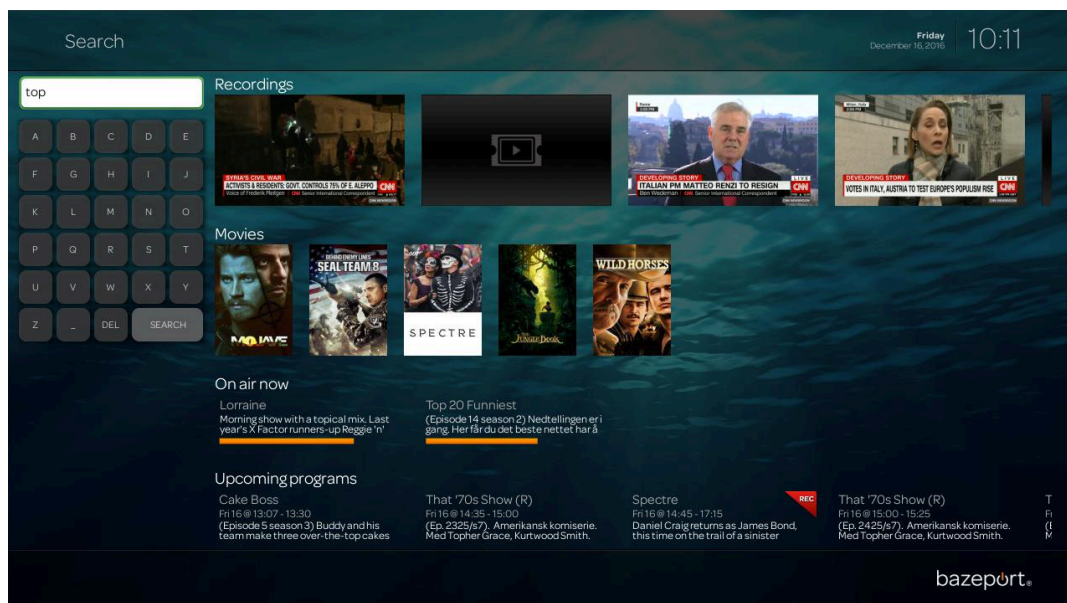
Search

Friday
December 16, 2016

10:11

top

A B C D E
F G H I J
K L M N O
P Q R S T
U V W X Y
Z _ DEL SEARCH

Recordings

SYRIA'S CIVIL WAR
ACTIVISTS & RESIDENTS: GOVT. CONTROLS 75% OF E. ALEPPO
CNN

DEVELOPING STORY
ITALIAN PM MATTEO RENZI TO RESIGN
CNN

DEVELOPING STORY
VOTES IN ITALY, AUSTRIA TO TEST EUROPE'S POPULISM RISE
CNN

Movies

MOJAVE

BEHIND ENEMY LINES SEAL TEAM 8

SPECTRE

The Jungle Book

WILD HORSES

On air now

Lorraine
Morning show with a topical mix. Last year's X Factor runners-up Reggie 'n'

Top 20 Funniest
(Episode 14 season 2) Nedtellingen er i gang. Her får du det beste nettet har å

Upcoming programs

Cake Boss
Fri 16 @ 13:07 - 13:30
(Episode 5 season 3) Buddy and his team make three over-the-top cakes

That '70s Show (R)
Fri 16 @ 14:35 - 15:00
(Ep. 2325/s7). Amerikansk komiserie. Med Topher Grace, Kurtwood Smith.

Spectre
REC
Fri 16 @ 14:45 - 17:15
Daniel Craig returns as James Bond, this time on the trail of a sinister

That '70s Show (R)
Fri 16 @ 15:00 - 15:25
(Ep. 2425/s7). Amerikansk komiserie. Med Topher Grace, Kurtwood Smith.

bazeport